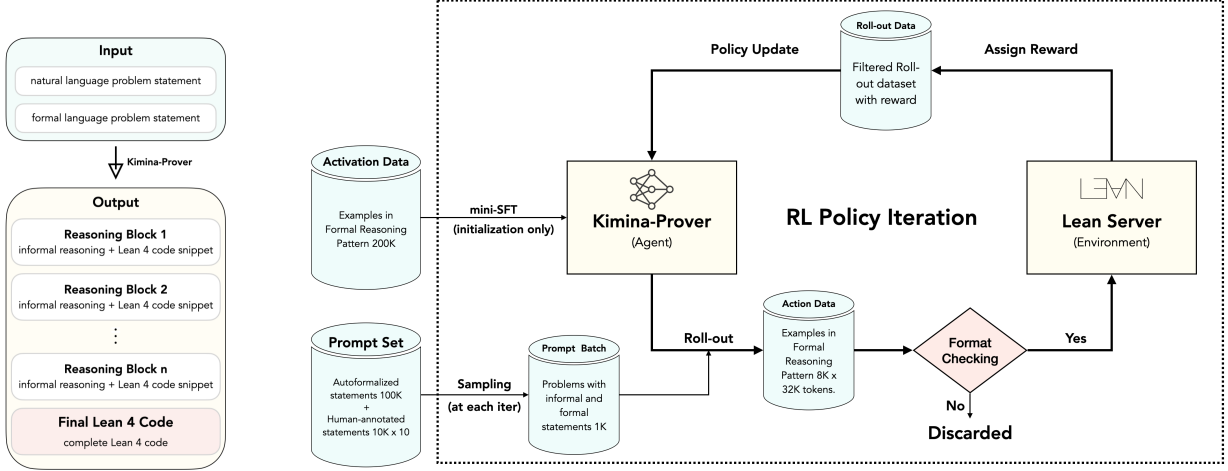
Input
natural language problem statement
formal language problem statement

Kimina-Prover

Output
Reasoning Block 1
informal reasoning + Lean 4 code snippet
Reasoning Block 2
informal reasoning + Lean 4 code snippet
⋮
Reasoning Block n
informal reasoning + Lean 4 code snippet
Final Lean 4 Code
complete Lean 4 code

Roll-out Data
Filtered Roll-out dataset with reward

Policy Update

Assign Reward

Activation Data
Examples in Formal Reasoning Pattern 200K

mini-SFT
(initialization only)

Kimina-Prover
(Agent)

RL Policy Iteration

LEAN

Lean Server
(Environment)

Prompt Set
Autoformalized statements 100K + Human-annotated statements 10K x 10

Sampling
(at each iter)

Prompt Batch
Problems with informal and formal statements 1K

Roll-out

Action Data
Examples in Formal Reasoning Pattern 8K x 32K tokens.

Format Checking

Yes

No

Discarded